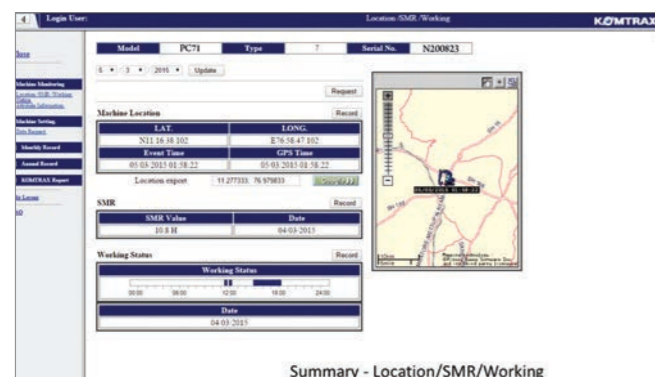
Login User:

Location/SMR/Working

KOMTRAX

Home

Machine Monitoring

Location/SMR/Working Status

Machine Setting

Data Request

Monthly Record

Annual Record

KOMTRAX Report

In Lease

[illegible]

| Model | PC71 | Type | 7 | Serial No. | N200823 |
|---|---|---|---|---|---|

5 ▾ 3 ▾ 2015 ▾ Update

Request

Machine Location

Record

| LAT. | LONG. |
|---|---|
| N11 16 38 302 | E76 58 47 802 |
| Event Time | GPS Time |
| 05 03 2015 01 58 22 | 05 03 2015 01 58 22 |

Location export 11.277333, 76.979833

SMR

Record

| SMR Value | Date |
|---|---|
| 10.8 H | 04 03 2015 |

Working Status

Record

Working Status

00:00 06:00 12:00 18:00 24:00

| Date |
|---|
| 04 03 2015 |

05/03/2015 01:58:22

Summary - Location/SMR/Working